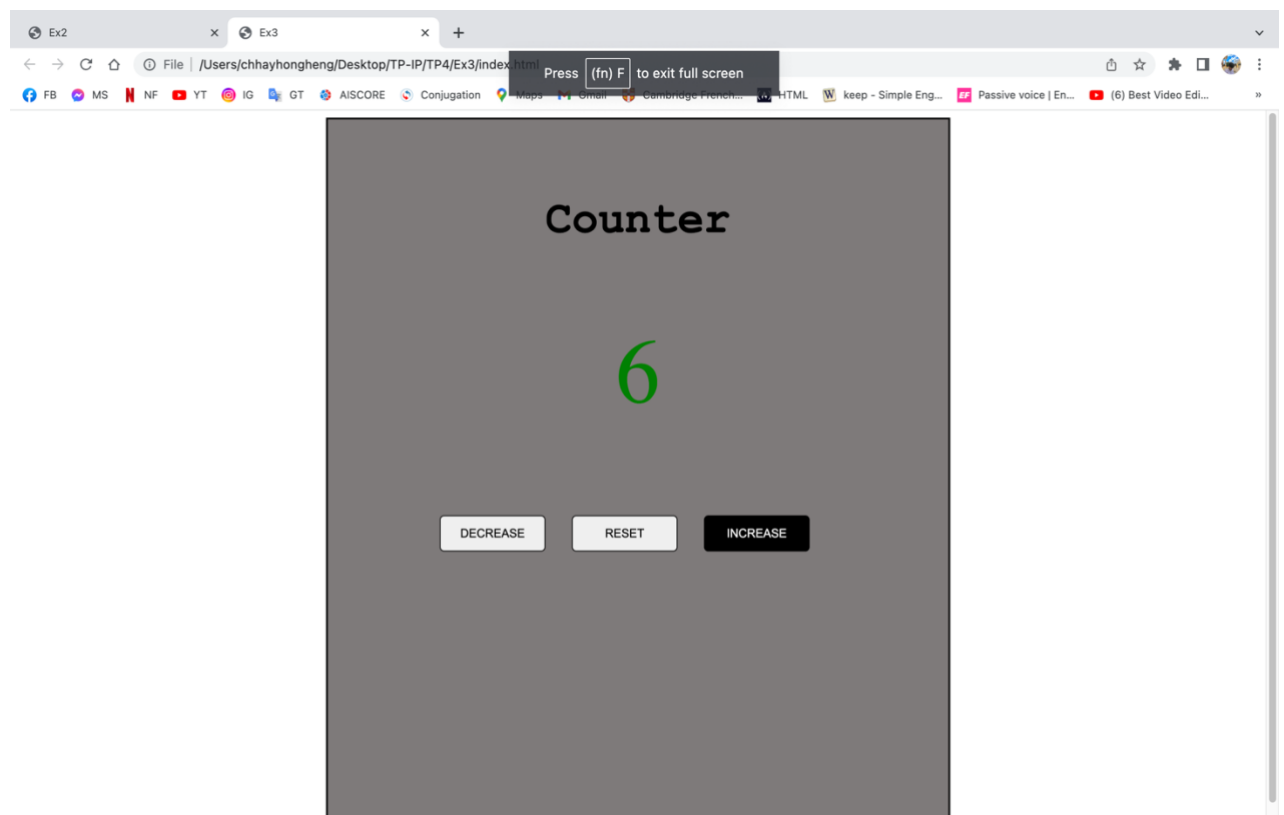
Ex2
Ex3
File | /Users/chhayhongheng/Desktop/TP-IP/TP4/Ex3/index.html
Press (fn) F to exit full screen
FB MS NF YT IG GT AISCORE Conjugation Maps Gmail Cambridge French... HTML keep - Simple Eng... Passive voice | En... (6) Best Video Edi...

Counter

6

DECREASE RESET INCREASE